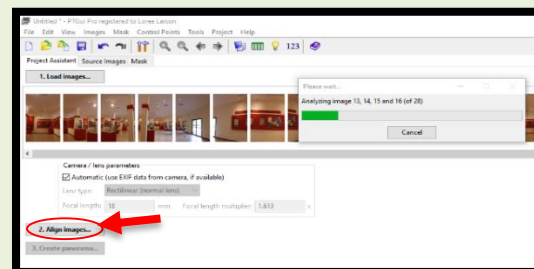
Untitled * - PTGui Pro registered to Loree Lanson
File Edit View Images Mask Control Points Tools Project Help
123
Project Assistant Source Images Mask
1. Load images...
Please wait...
Analyzing image 13, 14, 15 and 16 (of 28)
Cancel
Camera / lens parameters
Automatic (use EXIF data from camera, if available)
Lens type: Rectilinear (normal lens)
Focal length: 18 mm Focal length multiplier: 1.613 x
2. Align images...
3. Create panorama...